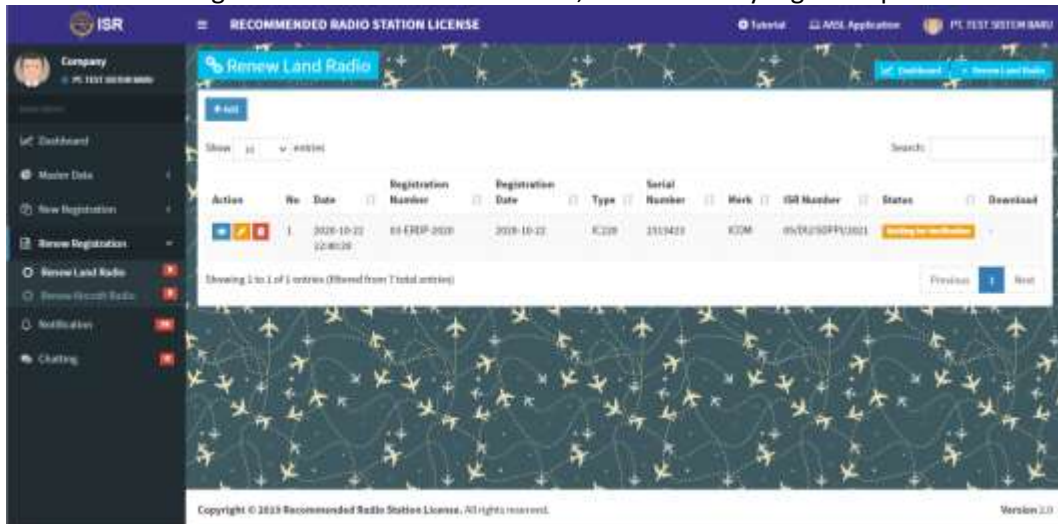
ISR

RECOMMENDED RADIO STATION LICENSE

Tutorial   AMSL Application   PT. TEST SISTEM BARU

Company
PT. TEST SISTEM BARU

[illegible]

Dashboard
Master Data
New Registration
Renew Registration
Renew Land Radio
Renew Aircraft Radio
Notification
Chatting

Renew Land Radio

Dashboard   Renew Land Radio

+ Add

Show 10 entries

Search:

| Action | No | Date | Registration Number | Registration Date | Type | Serial Number | Merk | ISR Number | Status | Download |
|---|---|---|---|---|---|---|---|---|---|---|
| | 1 | 2020-10-22 22:40:28 | 03-ERDP-2020 | 2020-10-22 | IC228 | 2313423 | ICOM | 89/DU/SDPPI/2021 | Waiting for Verification | - |

Showing 1 to 1 of 1 entries (filtered from 7 total entries)

Previous 1 Next

Copyright © 2019 Recommended Radio Station License. All rights reserved.

Version 1.0